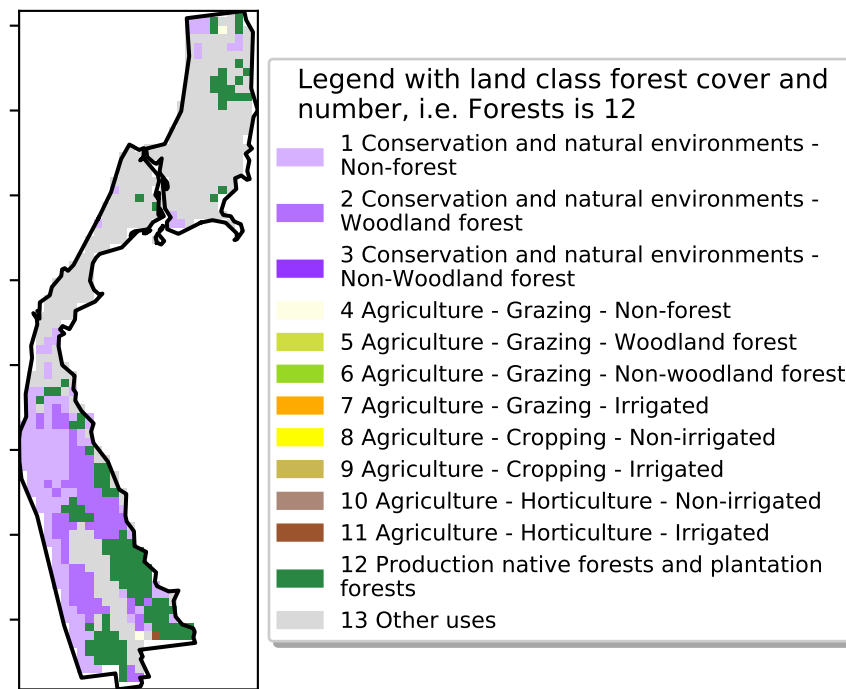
Legend with land class forest cover and number, i.e. Forests is 12

1 Conservation and natural environments - Non-forest

2 Conservation and natural environments - Woodland forest

3 Conservation and natural environments - Non-Woodland forest

4 Agriculture - Grazing - Non-forest

5 Agriculture - Grazing - Woodland forest

6 Agriculture - Grazing - Non-woodland forest

7 Agriculture - Grazing - Irrigated

8 Agriculture - Cropping - Non-irrigated

9 Agriculture - Cropping - Irrigated

10 Agriculture - Horticulture - Non-irrigated

11 Agriculture - Horticulture - Irrigated

12 Production native forests and plantation forests

13 Other uses